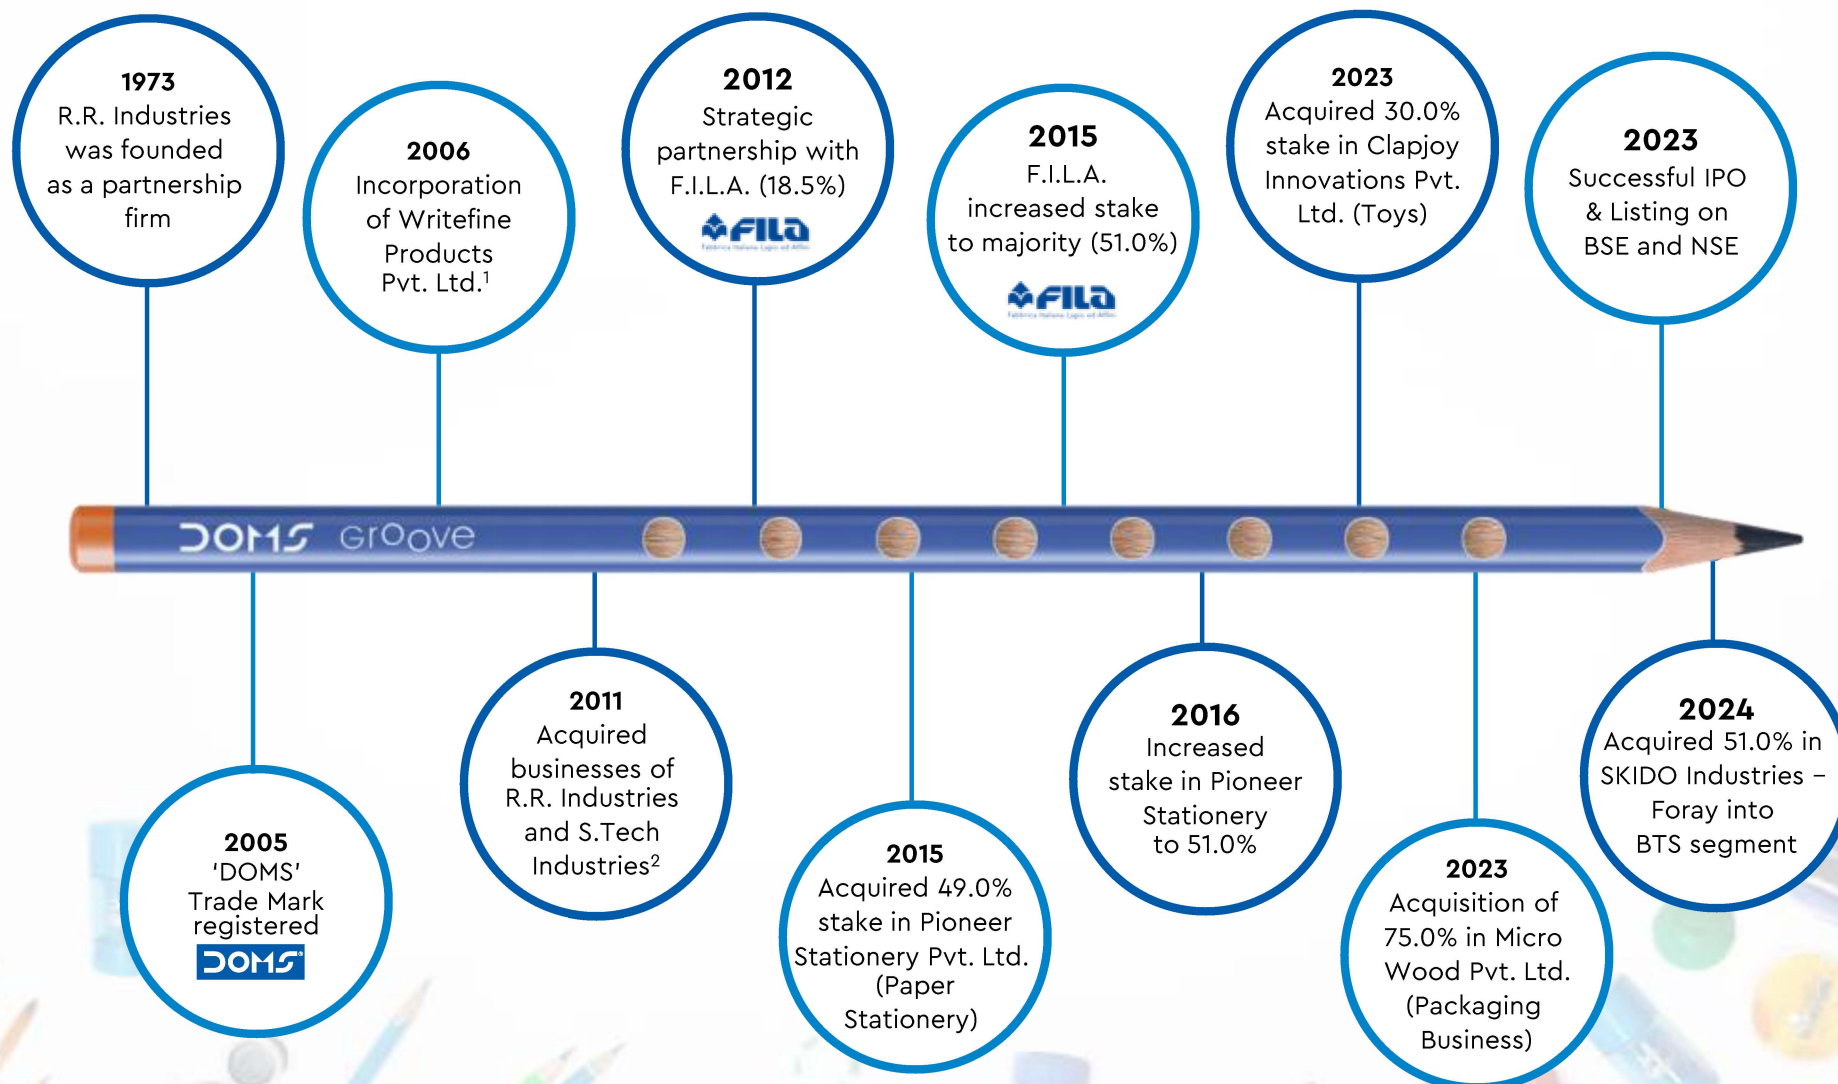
1973
R.R. Industries was founded as a partnership firm

2006
Incorporation of Writefine Products Pvt. Ltd.$^1$

2012
Strategic partnership with F.I.L.A. (18.5%)

FILA

2015
F.I.L.A. increased stake to majority (51.0%)

FILA

2023
Acquired 30.0% stake in Clapjoy Innovations Pvt. Ltd. (Toys)

2023
Successful IPO & Listing on BSE and NSE

DOMS Groove

2005
'DOMS' Trade Mark registered
DOMS

2011
Acquired businesses of R.R. Industries and S.Tech Industries$^2$

2015
Acquired 49.0% stake in Pioneer Stationery Pvt. Ltd. (Paper Stationery)

2016
Increased stake in Pioneer Stationery to 51.0%

2023
Acquisition of 75.0% in Micro Wood Pvt. Ltd. (Packaging Business)

2024
Acquired 51.0% in SKIDO Industries – Foray into BTS segment